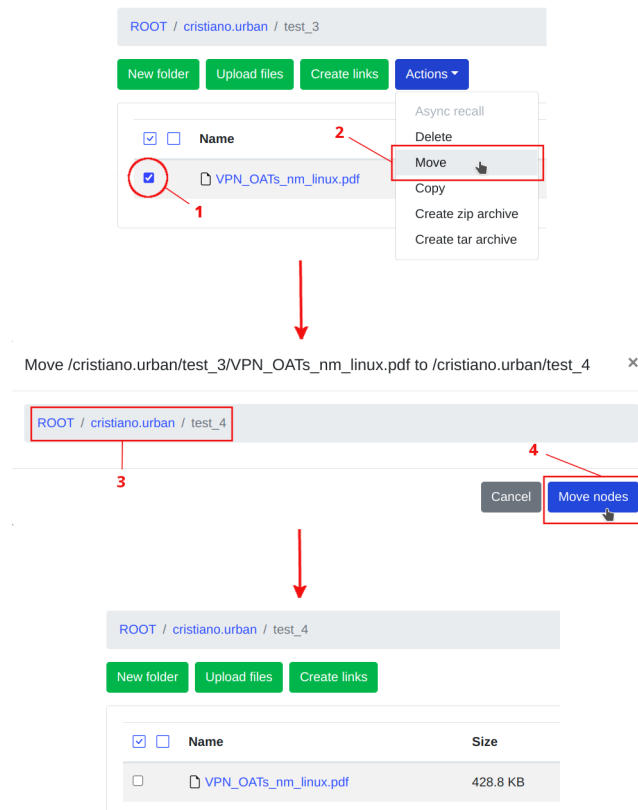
ROOT / cristiano.urban / test_3

New folder Upload files Create links Actions

Name

VPN_OATs_nm_linux.pdf

Async recall
Delete
Move
Copy
Create zip archive
Create tar archive

1

2

Move /cristiano.urban/test_3/VPN_OATs_nm_linux.pdf to /cristiano.urban/test_4

×

ROOT / cristiano.urban / test_4

3

4

Cancel Move nodes

ROOT / cristiano.urban / test_4

New folder Upload files Create links

| Name | Size |
|---|---|
| VPN_OATs_nm_linux.pdf | 428.8 KB |